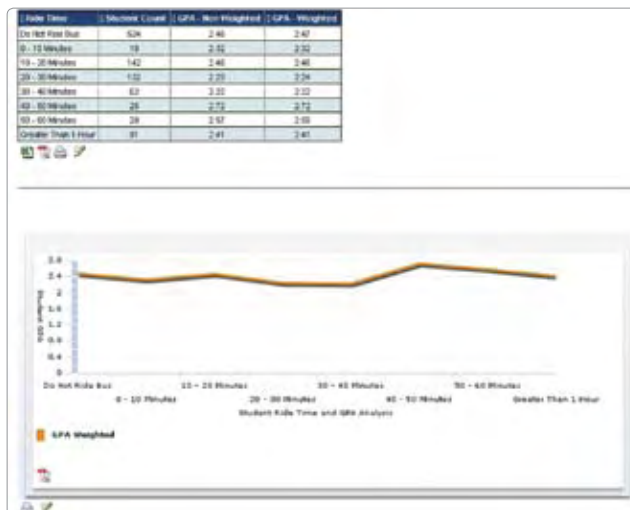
| Ride Time | Student Count | GPA - Non Weighted | GPA - Weighted |
|---|---|---|---|
| Do Not Ride Bus | 624 | 2.46 | 2.47 |
| 0 - 10 Minutes | 18 | 2.32 | 2.32 |
| 10 - 20 Minutes | 142 | 2.46 | 2.46 |
| 20 - 30 Minutes | 132 | 2.23 | 2.24 |
| 30 - 40 Minutes | 63 | 2.22 | 2.22 |
| 40 - 50 Minutes | 25 | 2.72 | 2.72 |
| 50 - 60 Minutes | 28 | 2.57 | 2.58 |
| Greater Than 1 Hour | 91 | 2.41 | 2.41 |

2.8
2.4
2
1.6
1.2
0.8
0.4
0
Student GPA
Do Not Ride Bus
0 - 10 Minutes
10 - 20 Minutes
20 - 30 Minutes
30 - 40 Minutes
40 - 50 Minutes
50 - 60 Minutes
Greater Than 1 Hour
Student Ride Time and GPA Analysis

GPA Weighted